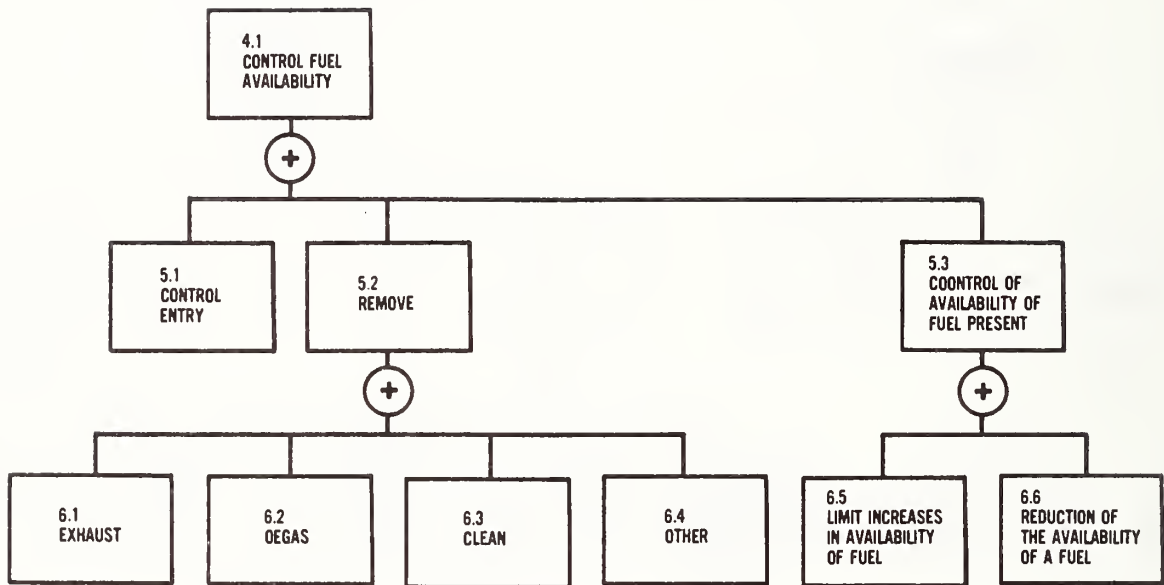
4.1
CONTROL FUEL
AVAILABILITY

+

5.1
CONTROL
ENTRY

5.2
REMOVE

5.3
COONTROL OF
AVAILABILITY OF
FUEL PRESENT

+

+

6.1
EXHAUST

6.2
OEGAS

6.3
CLEAN

6.4
OTHER

6.5
LIMIT INCREASES
IN AVAILABILITY
OF FUEL

6.6
REDUCTION OF
THE AVAILABILITY
OF A FUEL